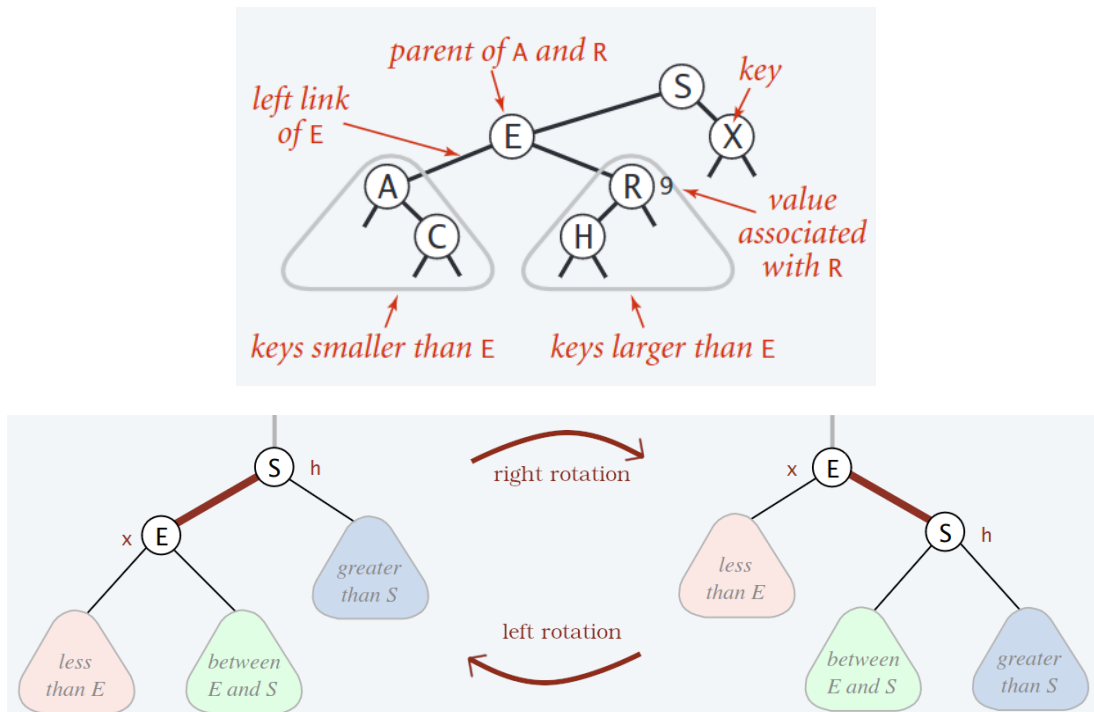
parent of A and R

key

left link of E

S

E

X

A

R 9

value associated with R

C

H

keys smaller than E

keys larger than E

S h

x E

greater than S

less than E

between E and S

right rotation

left rotation

x E

S h

less than E

between E and S

greater than S